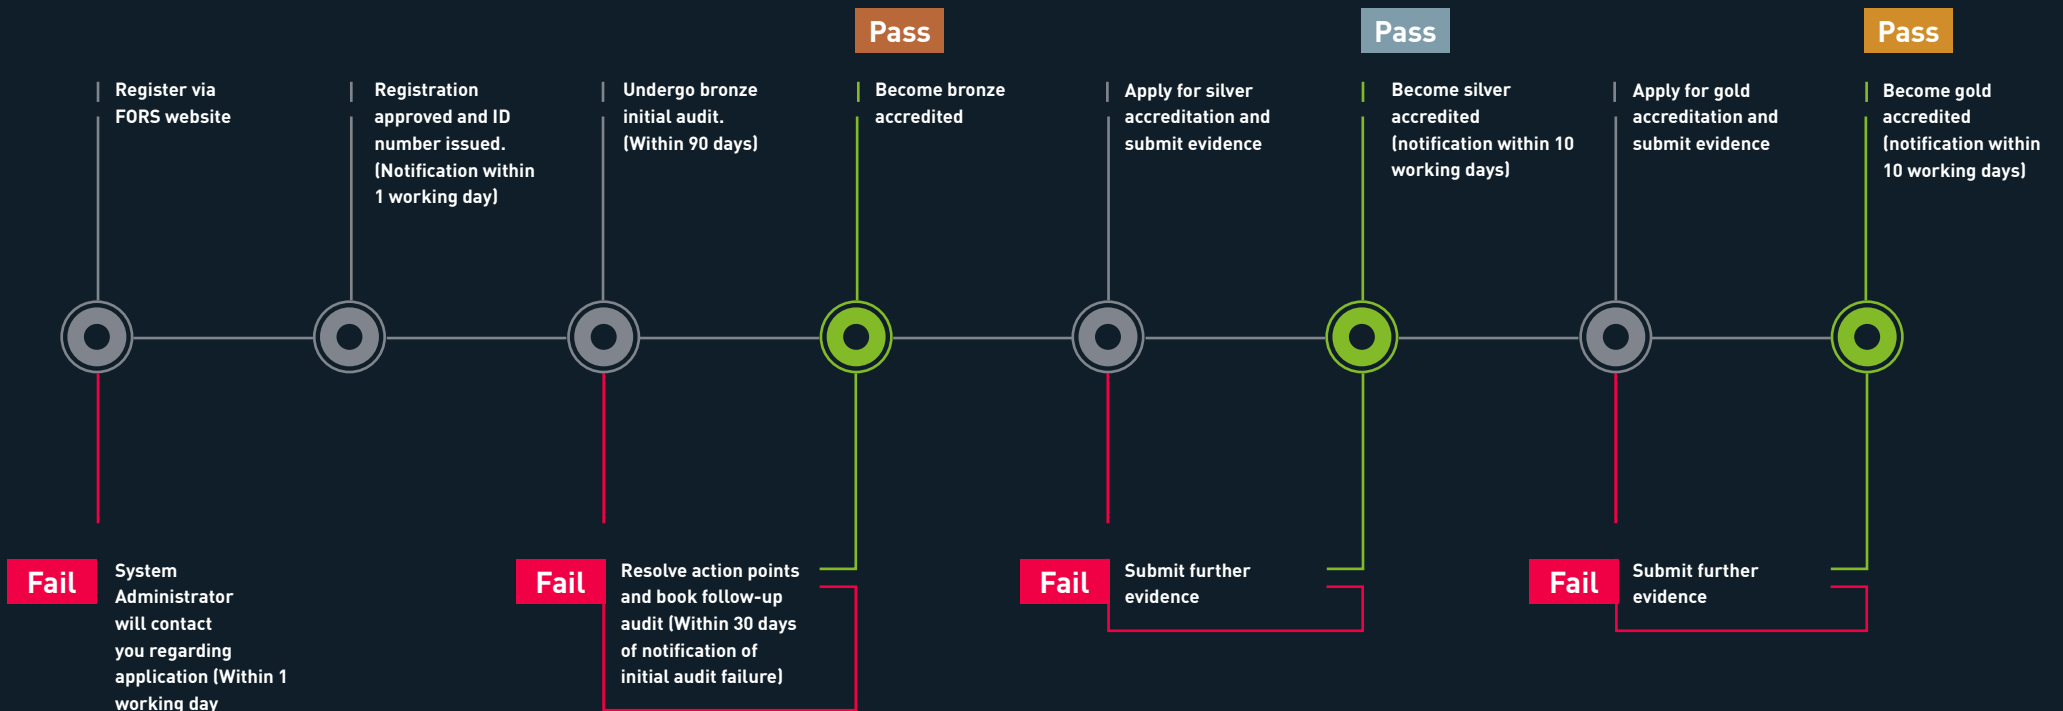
Pass

Pass

Pass

Register via FORS website

Registration approved and ID number issued. (Notification within 1 working day)

Undergo bronze initial audit. (Within 90 days)

Become bronze accredited

Apply for silver accreditation and submit evidence

Become silver accredited (notification within 10 working days)

Apply for gold accreditation and submit evidence

Become gold accredited (notification within 10 working days)

Fail

System Administrator will contact you regarding application (Within 1 working day

Fail

Resolve action points and book follow-up audit (Within 30 days of notification of initial audit failure)

Fail

Submit further evidence

Fail

Submit further evidence